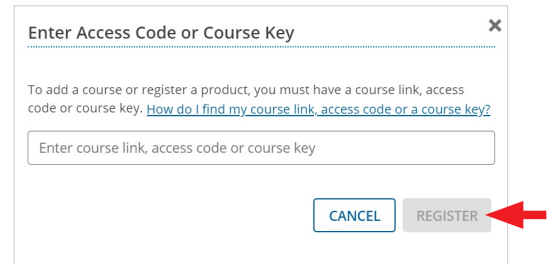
Enter Access Code or Course Key

×

To add a course or register a product, you must have a course link, access code or course key. How do I find my course link, access code or a course key?

Enter course link, access code or course key

CANCEL

REGISTER